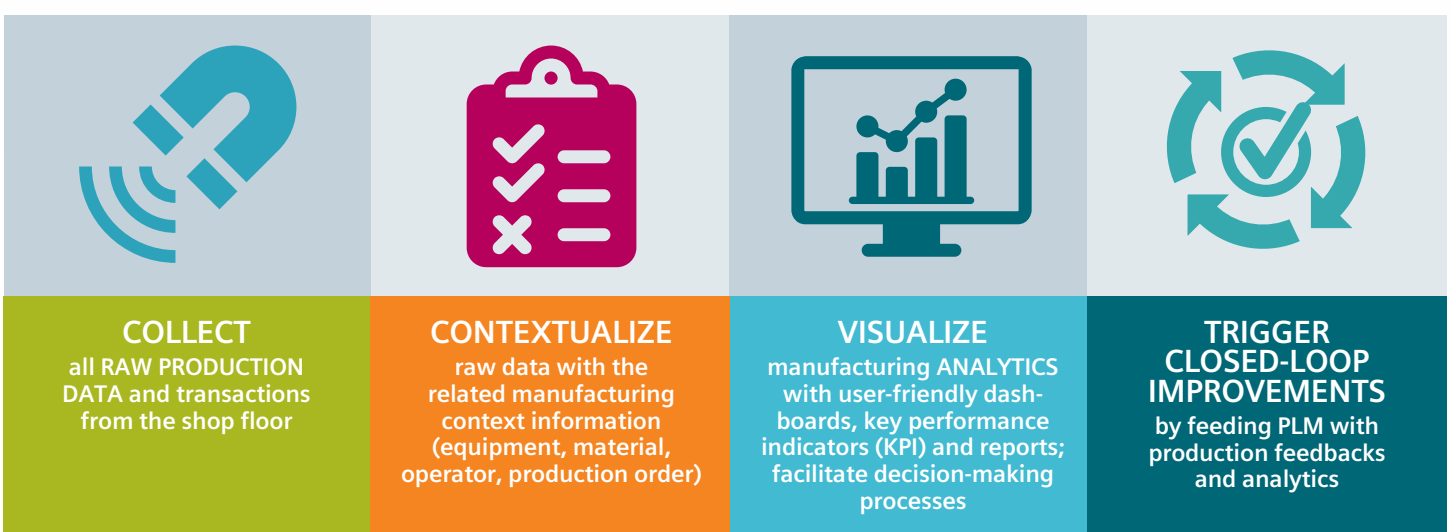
COLLECT
all RAW PRODUCTION DATA and transactions from the shop floor

CONTEXTUALIZE
raw data with the related manufacturing context information (equipment, material, operator, production order)

VISUALIZE
manufacturing ANALYTICS with user-friendly dashboards, key performance indicators (KPI) and reports; facilitate decision-making processes

TRIGGER CLOSED-LOOP IMPROVEMENTS
by feeding PLM with production feedbacks and analytics